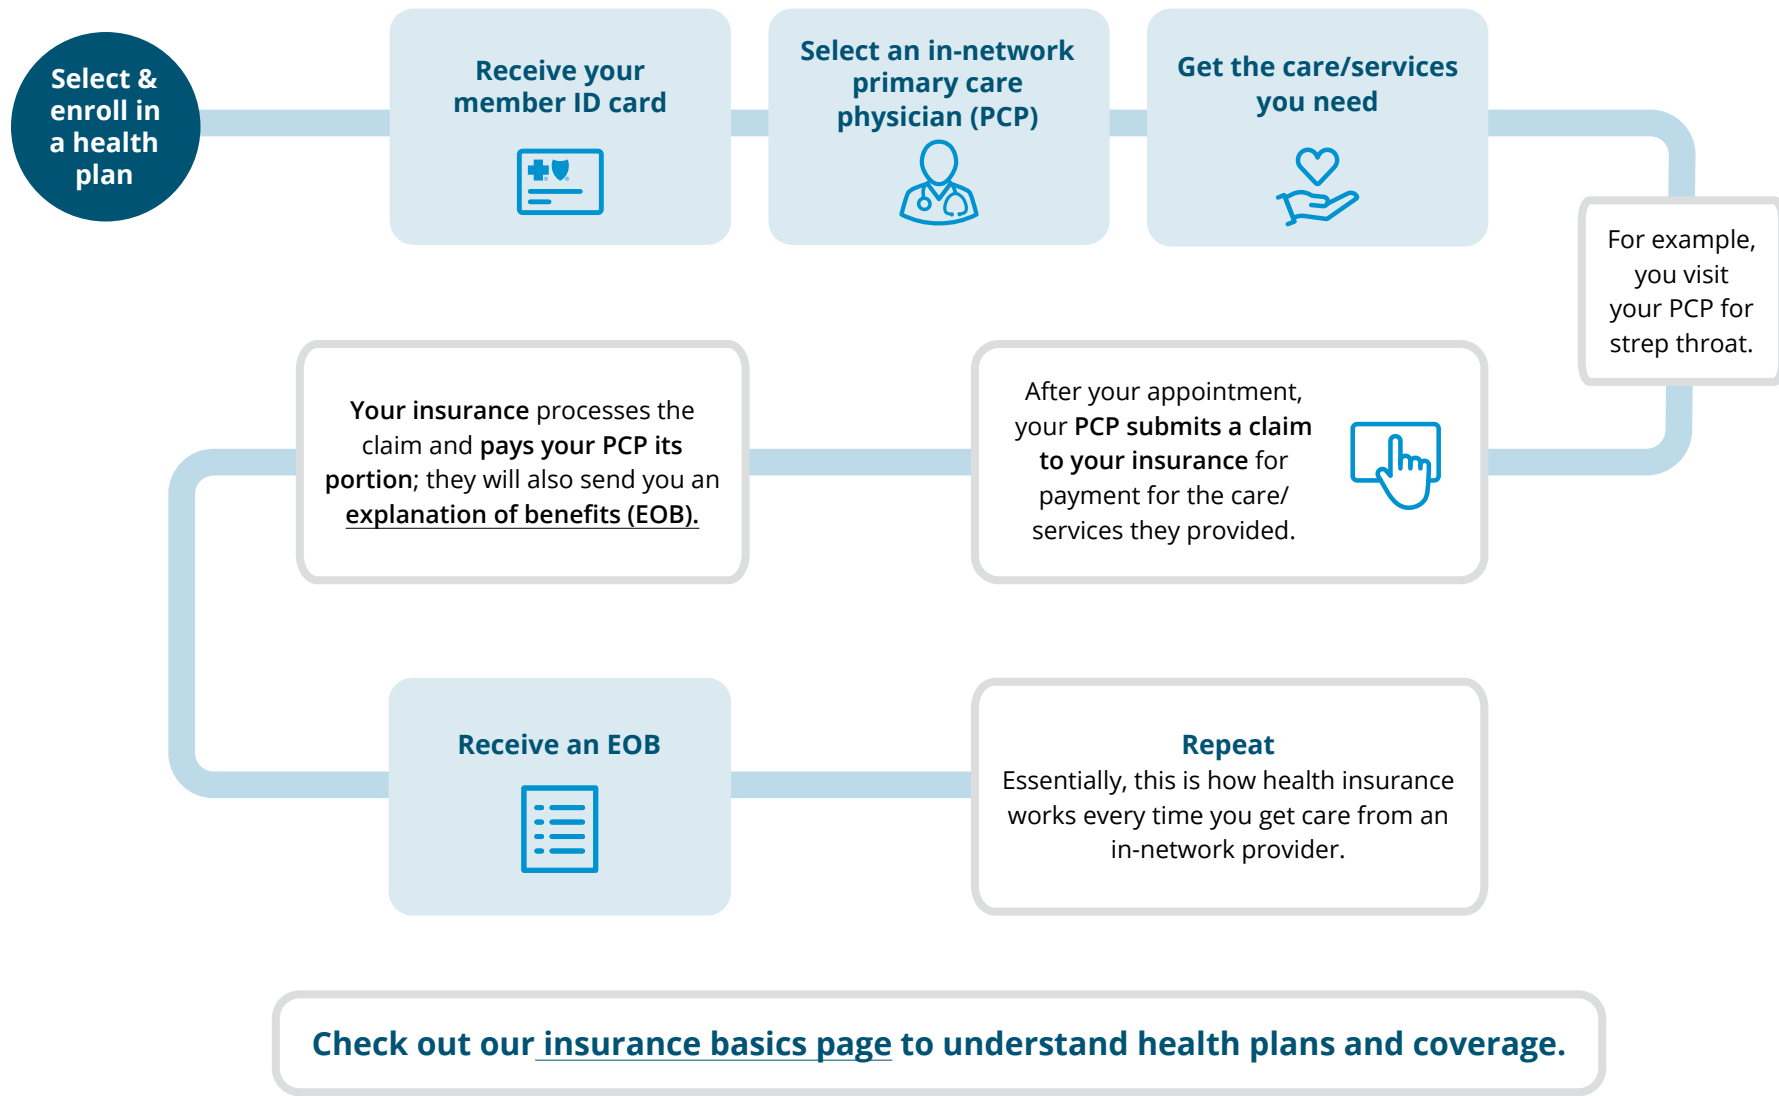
Select & enroll in a health plan

Receive your member ID card

Select an in-network primary care physician (PCP)

Get the care/services you need

For example, you visit your PCP for strep throat.

After your appointment, your PCP submits a claim to your insurance for payment for the care/ services they provided.

Your insurance processes the claim and pays your PCP its portion; they will also send you an explanation of benefits (EOB).

Receive an EOB

Repeat
Essentially, this is how health insurance works every time you get care from an in-network provider.

Check out our insurance basics page to understand health plans and coverage.